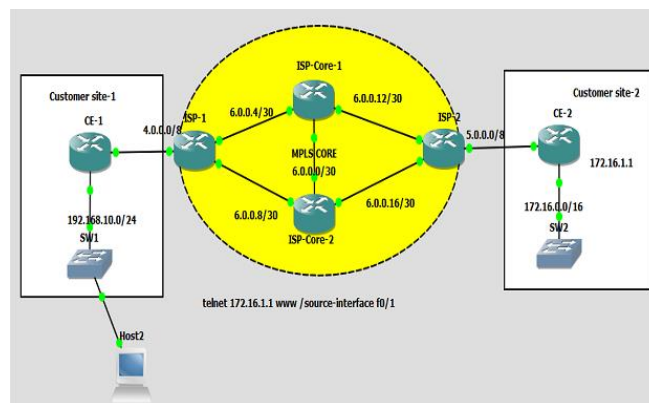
Customer site-1

CE-1

4.0.0.0/8

ISP-1

6.0.0.4/30

ISP-Core-1

6.0.0.12/30

ISP-2

5.0.0.0/8

Customer site-2

CE-2

172.16.1.1

MPLS CORE

6.0.0.0/30

6.0.0.8/30

6.0.0.16/30

ISP-Core-2

192.168.10.0/24

SW1

172.16.0.0/16

SW2

telnet 172.16.1.1 www /source-interface f0/1

Host2